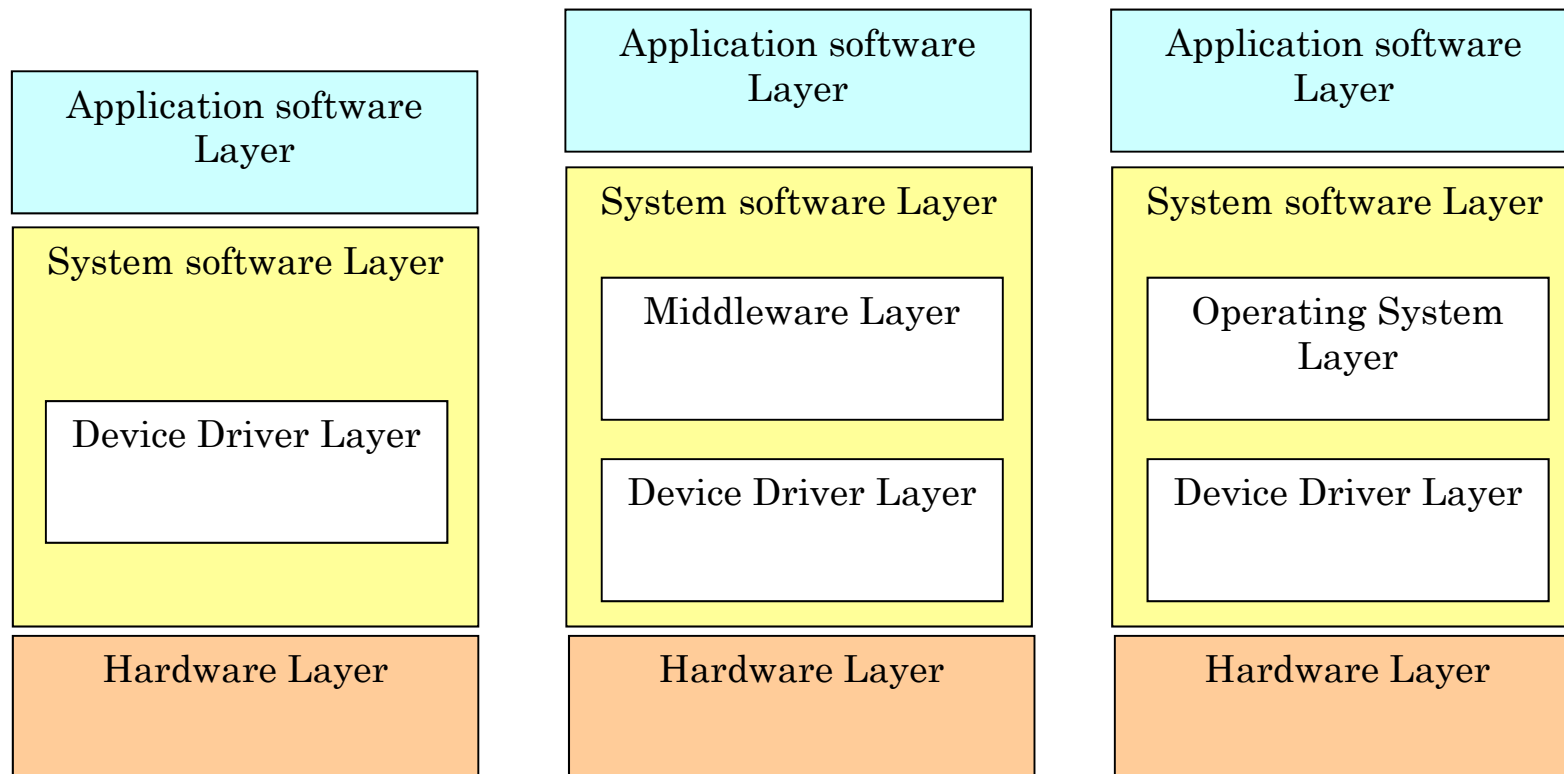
Application software Layer

System software Layer

Device Driver Layer

Hardware Layer

Application software Layer

System software Layer

Middleware Layer

Device Driver Layer

Hardware Layer

Application software Layer

System software Layer

Operating System Layer

Device Driver Layer

Hardware Layer